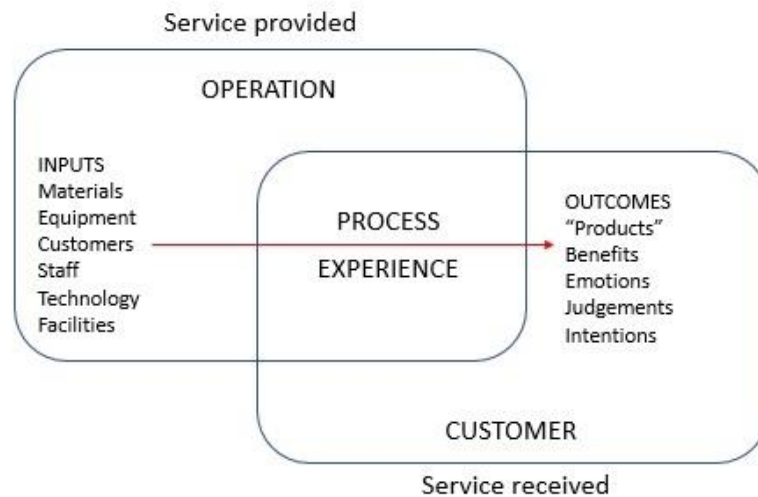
Service provided

OPERATION

INPUTS
Materials
Equipment
Customers
Staff
Technology
Facilities

PROCESS

EXPERIENCE

OUTCOMES
"Products"
Benefits
Emotions
Judgements
Intentions

CUSTOMER

Service received